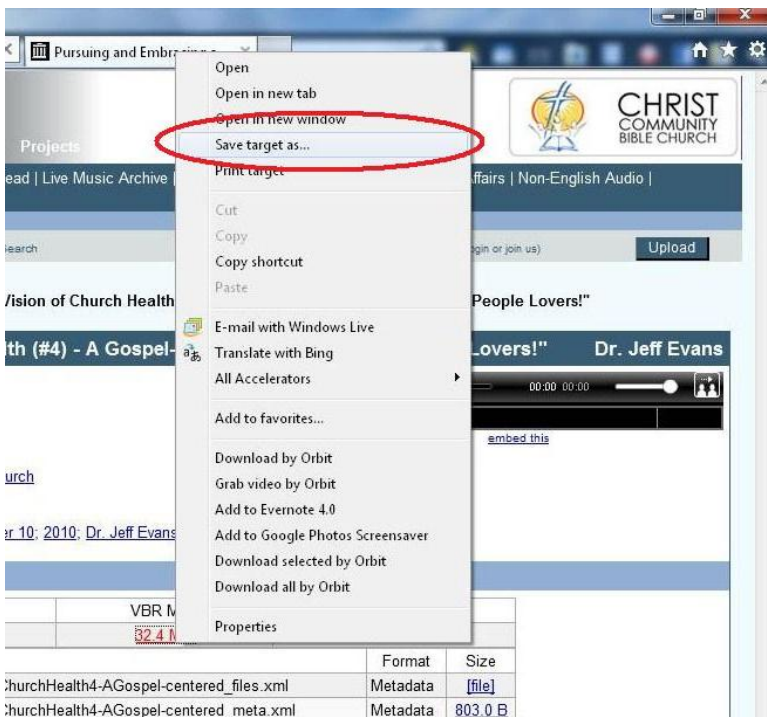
Pursuing and Embr

CHRIST COMMUNITY BIBLE CHURCH

Projects

ead | Live Music Archive |

ffairs | Non-English Audio |

earch

gin or join us)

Upload

Vision of Church Health

People Lovers!"

th (#4) - A Gospel-

Lovers!"

Dr. Jeff Evans

00:00 00:00

embed this

urch

r 10; 2010; Dr. Jeff Evans

Open
Open in new tab
Open in new window
Save target as...
Print target

Cut
Copy
Copy shortcut
Paste

E-mail with Windows Live
Translate with Bing
All Accelerators

Add to favorites...

Download by Orbit
Grab video by Orbit
Add to Evernote 4.0
Add to Google Photos Screensaver
Download selected by Orbit
Download all by Orbit

Properties

| | VBR M | | |
|---|---|---|---|
| | 32.4 M | | |
| | | Format | Size |
| ChurchHealth4-AGospel-centered_files.xml | | Metadata | [file] |
| ChurchHealth4-AGospel-centered_meta.xml | | Metadata | 803.0 B |